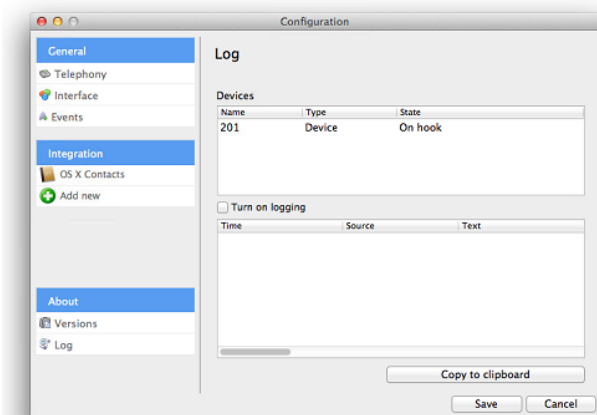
Configuration

General
Telephony
Interface
Events

Integration
OS X Contacts
Add new

About
Versions
Log

Log

Devices

| Name | Type | State |
|---|---|---|
| 201 | Device | On hook |

Turn on logging

| Time | Source | Text |
|---|---|---|

Copy to clipboard

Save
Cancel